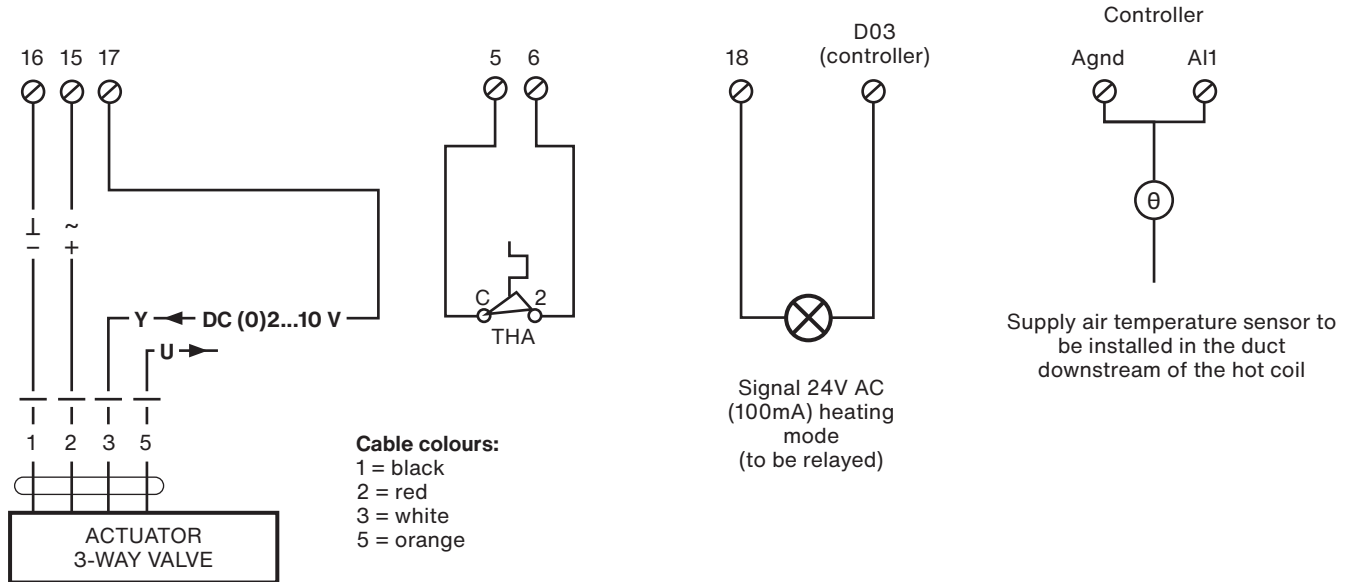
16 15 17

⊥ ~
– +

Y ◄ DC (0)2...10 V

U ►

1 2 3 5

ACTUATOR
3-WAY VALVE

5 6

C 2
THA

Cable colours:
1 = black
2 = red
3 = white
5 = orange

18

D03
(controller)

Signal 24V AC
(100mA) heating
mode
(to be relayed)

Controller

Agnd AI1

θ

Supply air temperature sensor to be installed in the duct downstream of the hot coil